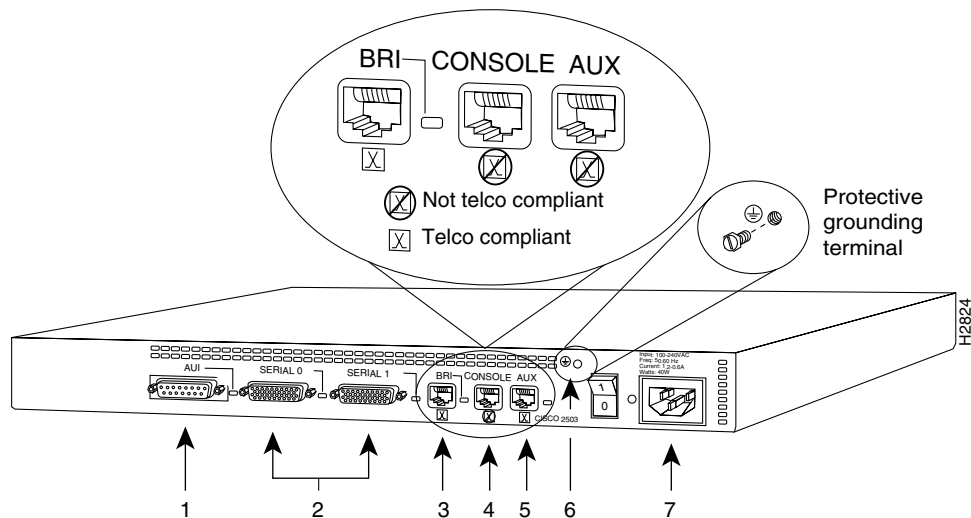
BRI
CONSOLE
AUX

Not telco compliant
Telco compliant

Protective grounding terminal

H2824

AUI
SERIAL 0
SERIAL 1
BRI
CONSOLE
AUX
CISCO 2503

Input: 100-240VAC
Freq: 50-60 Hz
Current: 1.2-0.6A
Watts: 40W

1
0

1
2
3
4
5
6
7